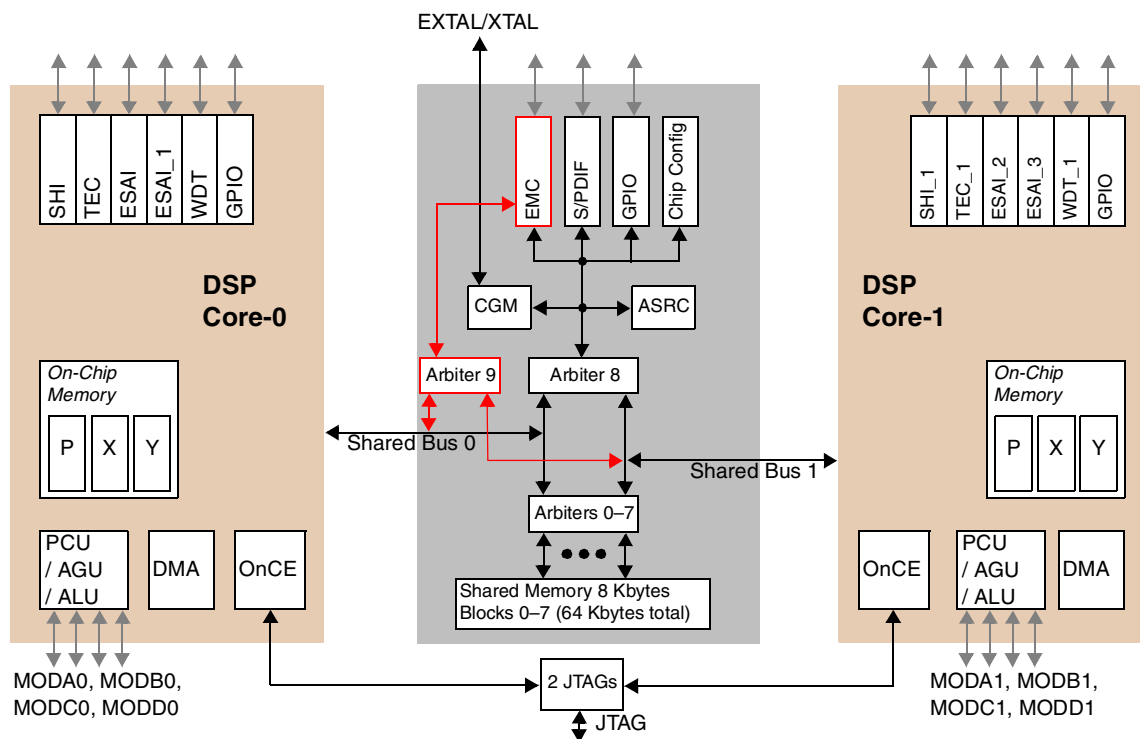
EXTAL/XTAL

SHI
TEC
ESAI
ESAI_1
WDT
GPIO

DSP
Core-0

On-Chip
Memory
P
X
Y

PCU
/ AGU
/ ALU
DMA
OnCE

MODA0, MODB0,
MODC0, MODD0

EMC
S/PDIF
GPIO
Chip Config

CGM
ASRC

Arbiter 9
Arbiter 8

Shared Bus 0
Shared Bus 1

Arbiters 0–7

Shared Memory 8 Kbytes
Blocks 0–7 (64 Kbytes total)

2 JTAGs
JTAG

SHI_1
TEC_1
ESAI_2
ESAI_3
WDT_1
GPIO

DSP
Core-1

On-Chip
Memory
P
X
Y

OnCE
PCU
/ AGU
/ ALU
DMA

MODA1, MODB1,
MODC1, MODD1